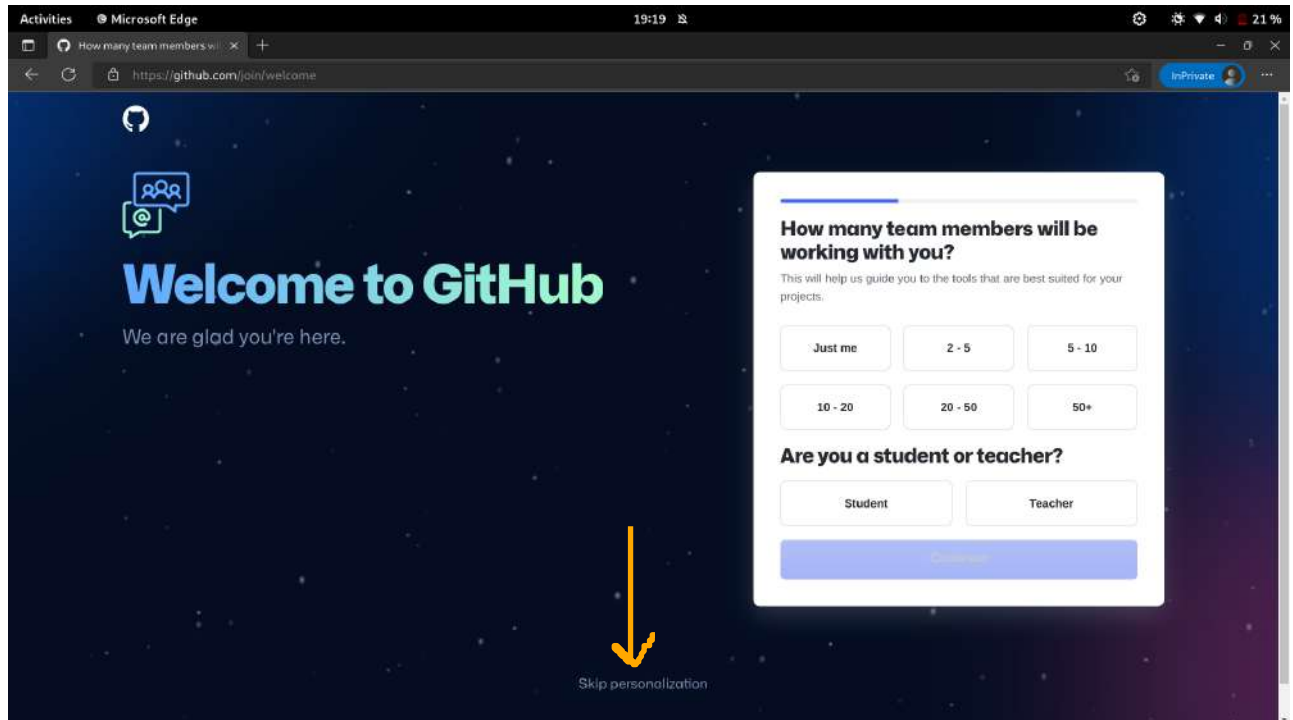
Activities Microsoft Edge 19:19 21 %

How many team members wi ×

https://github.com/join/welcome

InPrivate

Welcome to GitHub

We are glad you're here.

How many team members will be working with you?

This will help us guide you to the tools that are best suited for your projects.

| Just me | 2 - 5 | 5 - 10 |
|---|---|---|
| 10 - 20 | 20 - 50 | 50+ |

Are you a student or teacher?

Student

Teacher

Continue

Skip personalization